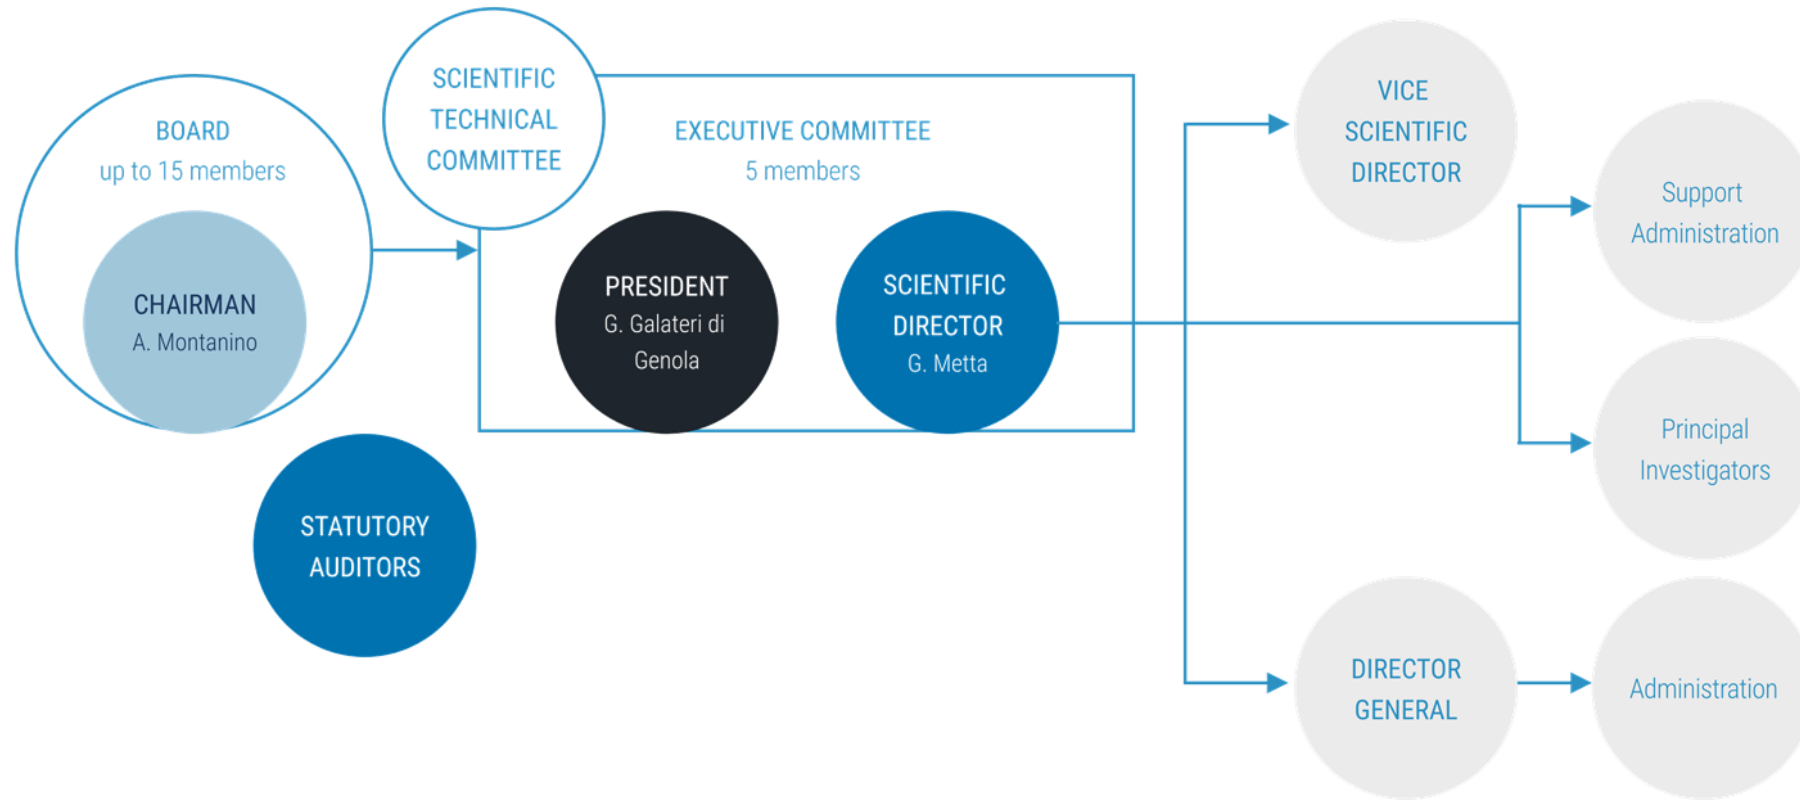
BOARD
up to 15 members

CHAIRMAN
A. Montanino

SCIENTIFIC TECHNICAL COMMITTEE

EXECUTIVE COMMITTEE
5 members

PRESIDENT
G. Galateri di Genola

SCIENTIFIC DIRECTOR
G. Metta

STATUTORY AUDITORS

VICE SCIENTIFIC DIRECTOR

Support Administration

Principal Investigators

DIRECTOR GENERAL

Administration